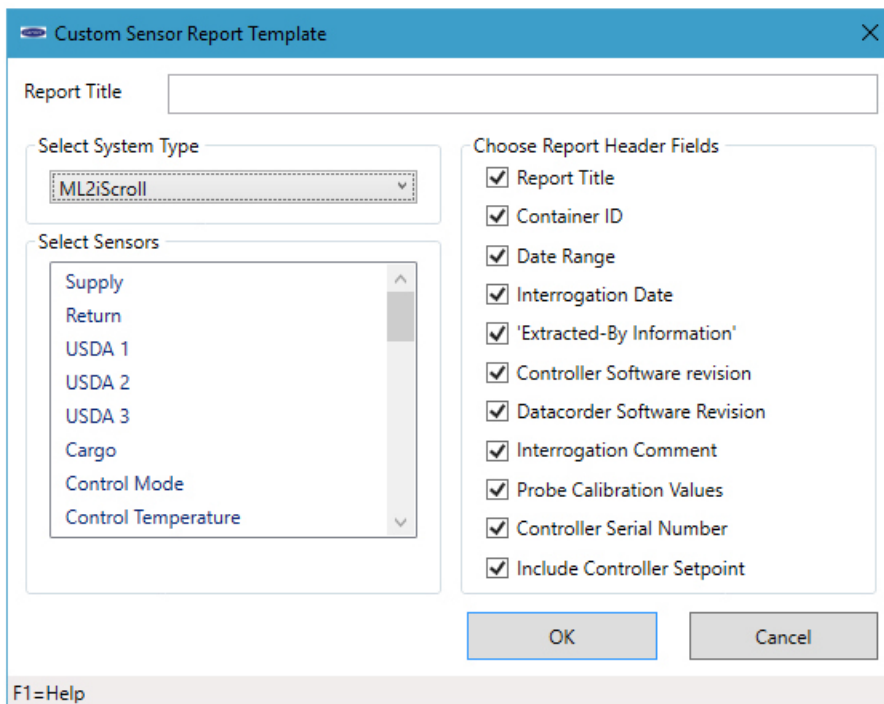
Custom Sensor Report Template

Report Title

Select System Type
ML2iScroll

Select Sensors
Supply
Return
USDA 1
USDA 2
USDA 3
Cargo
Control Mode
Control Temperature

Choose Report Header Fields
Report Title
Container ID
Date Range
Interrogation Date
'Extracted-By Information'
Controller Software revision
Datacorder Software Revision
Interrogation Comment
Probe Calibration Values
Controller Serial Number
Include Controller Setpoint

OK
Cancel

F1=Help